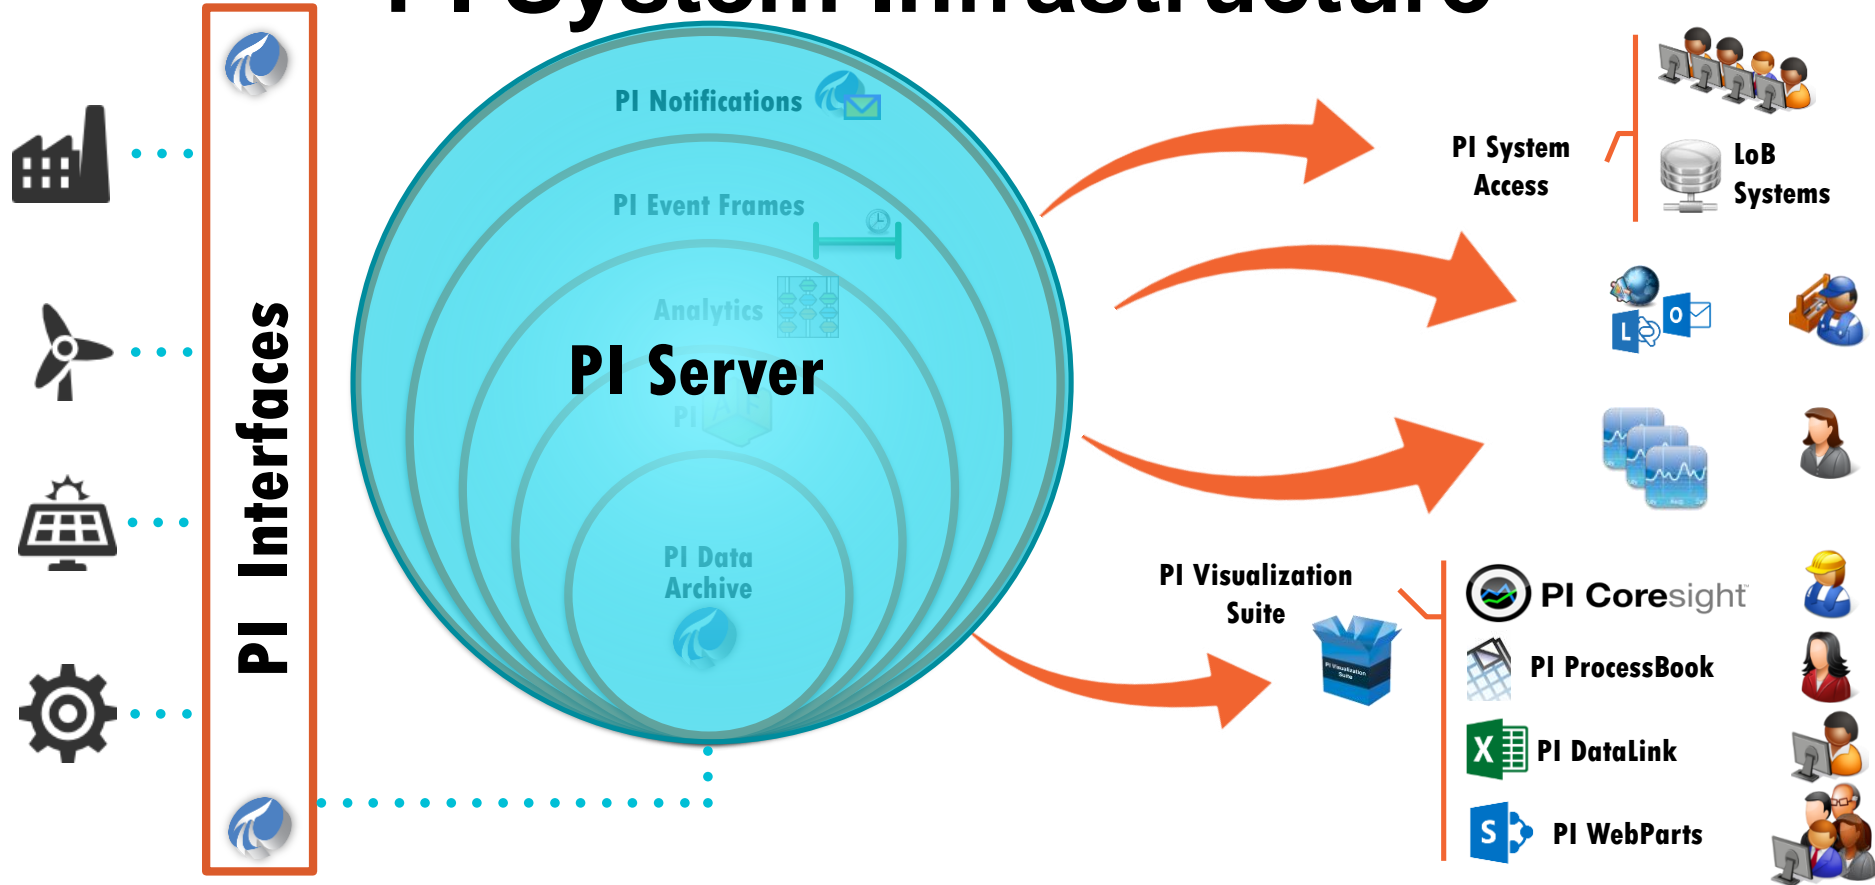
PI Interfaces

PI Notifications

PI Event Frames

Analytics

PI Server

PI

PI Data Archive

PI System Access

LoB Systems

PI Visualization Suite

PI Visualization Suite

PI Coresight

PI ProcessBook

PI DataLink

PI WebParts

L

O

X

S